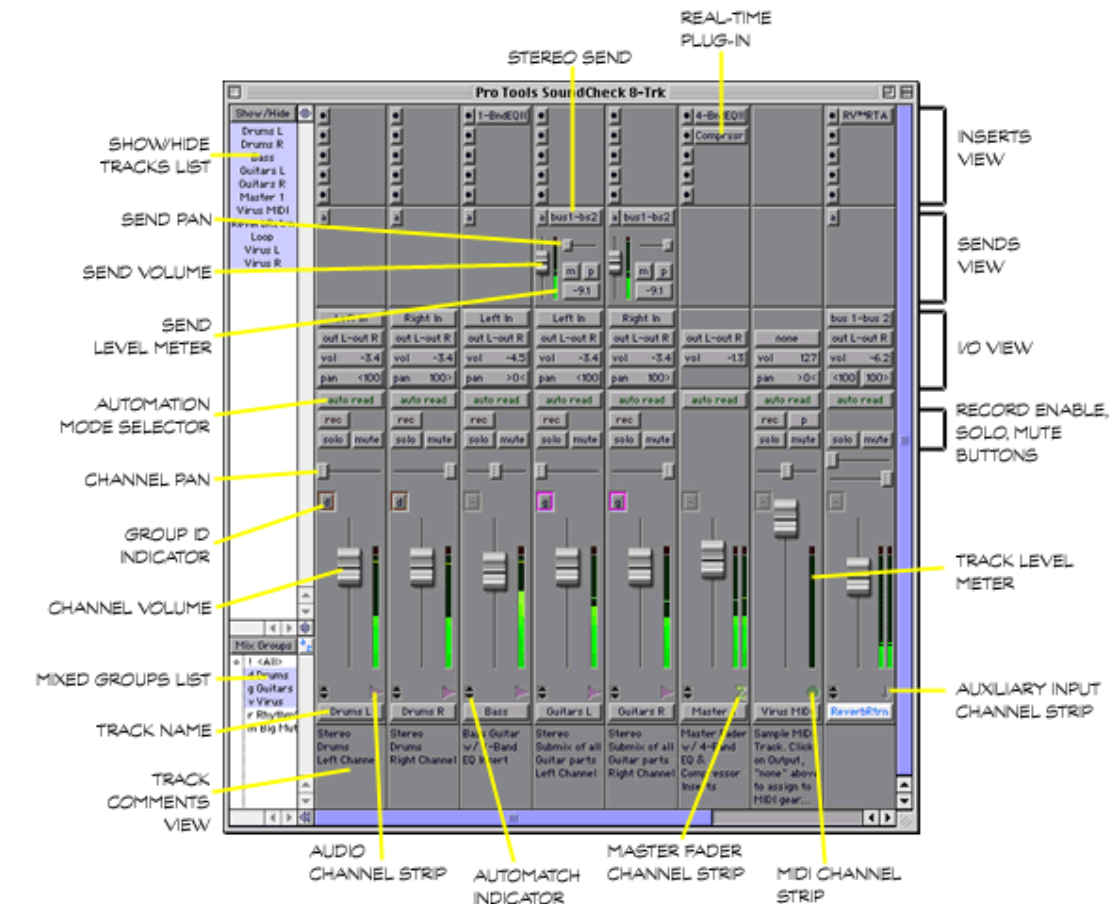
REAL-TIME PLUG-IN

STEREO SEND

Pro Tools SoundCheck 8-Trk

Show/Hide

Drums L
Drums R
Bass
Guitars L
Guitars R
Master 1
Virus MIDI
ReverbRtrn
Loop
Virus L
Virus R

SHOW/HIDE TRACKS LIST

SEND PAN

SEND VOLUME

SEND LEVEL METER

AUTOMATION MODE SELECTOR

CHANNEL PAN

GROUP ID INDICATOR

CHANNEL VOLUME

MIXED GROUPS LIST

TRACK NAME

TRACK COMMENTS VIEW

1-BndEQII

4-BndEQII

Compressor

RV*RTA

bus1-bs2

bus1-bs2

m p

-9.1

m p

-9.1

Left In

Right In

Left In

Left In

Right In

none

bus 1-bus 2

out L-out R

out L-out R

out L-out R

out L-out R

out L-out R

out L-out R

out L-out R

out L-out R

vol -3.4

vol -3.4

vol -4.5

vol -3.4

vol -3.4

vol -1.3

vol 127

vol -6.2

pan <100

pan 100>

pan >0<

pan <100

pan 100>

pan >0<

<100 100>

auto read

auto read

auto read

auto read

auto read

auto read

auto read

auto read

rec

rec

rec

rec

rec

rec p

solo mute

solo mute

solo mute

solo mute

solo mute

solo mute

solo mute

d

d

g

g

Mix Groups

! <All>
d Drums
g Guitars
v Virus
r Rhythm
m Big Mut

Drums L

Drums R

Bass

Guitars L

Guitars R

Master

Virus MIDI

ReverbRtrn

Stereo Drums Left Channel

Stereo Drums Right Channel

Bass Guitar w/ 4-Band EQ Insert

Stereo Submix of all Guitar parts Left Channel

Stereo Submix of all Guitar parts Right Channel

Master Fader w/ 4-Band EQ & Compressor Inserts

Sample MIDI Track. Click on Output, "none" above to assign to MIDI gear...

INSERTS VIEW

SENDS VIEW

I/O VIEW

RECORD ENABLE, SOLO, MUTE BUTTONS

TRACK LEVEL METER

AUXILIARY INPUT CHANNEL STRIP

AUDIO CHANNEL STRIP

AUTOMATCH INDICATOR

MASTER FADER CHANNEL STRIP

MIDI CHANNEL STRIP